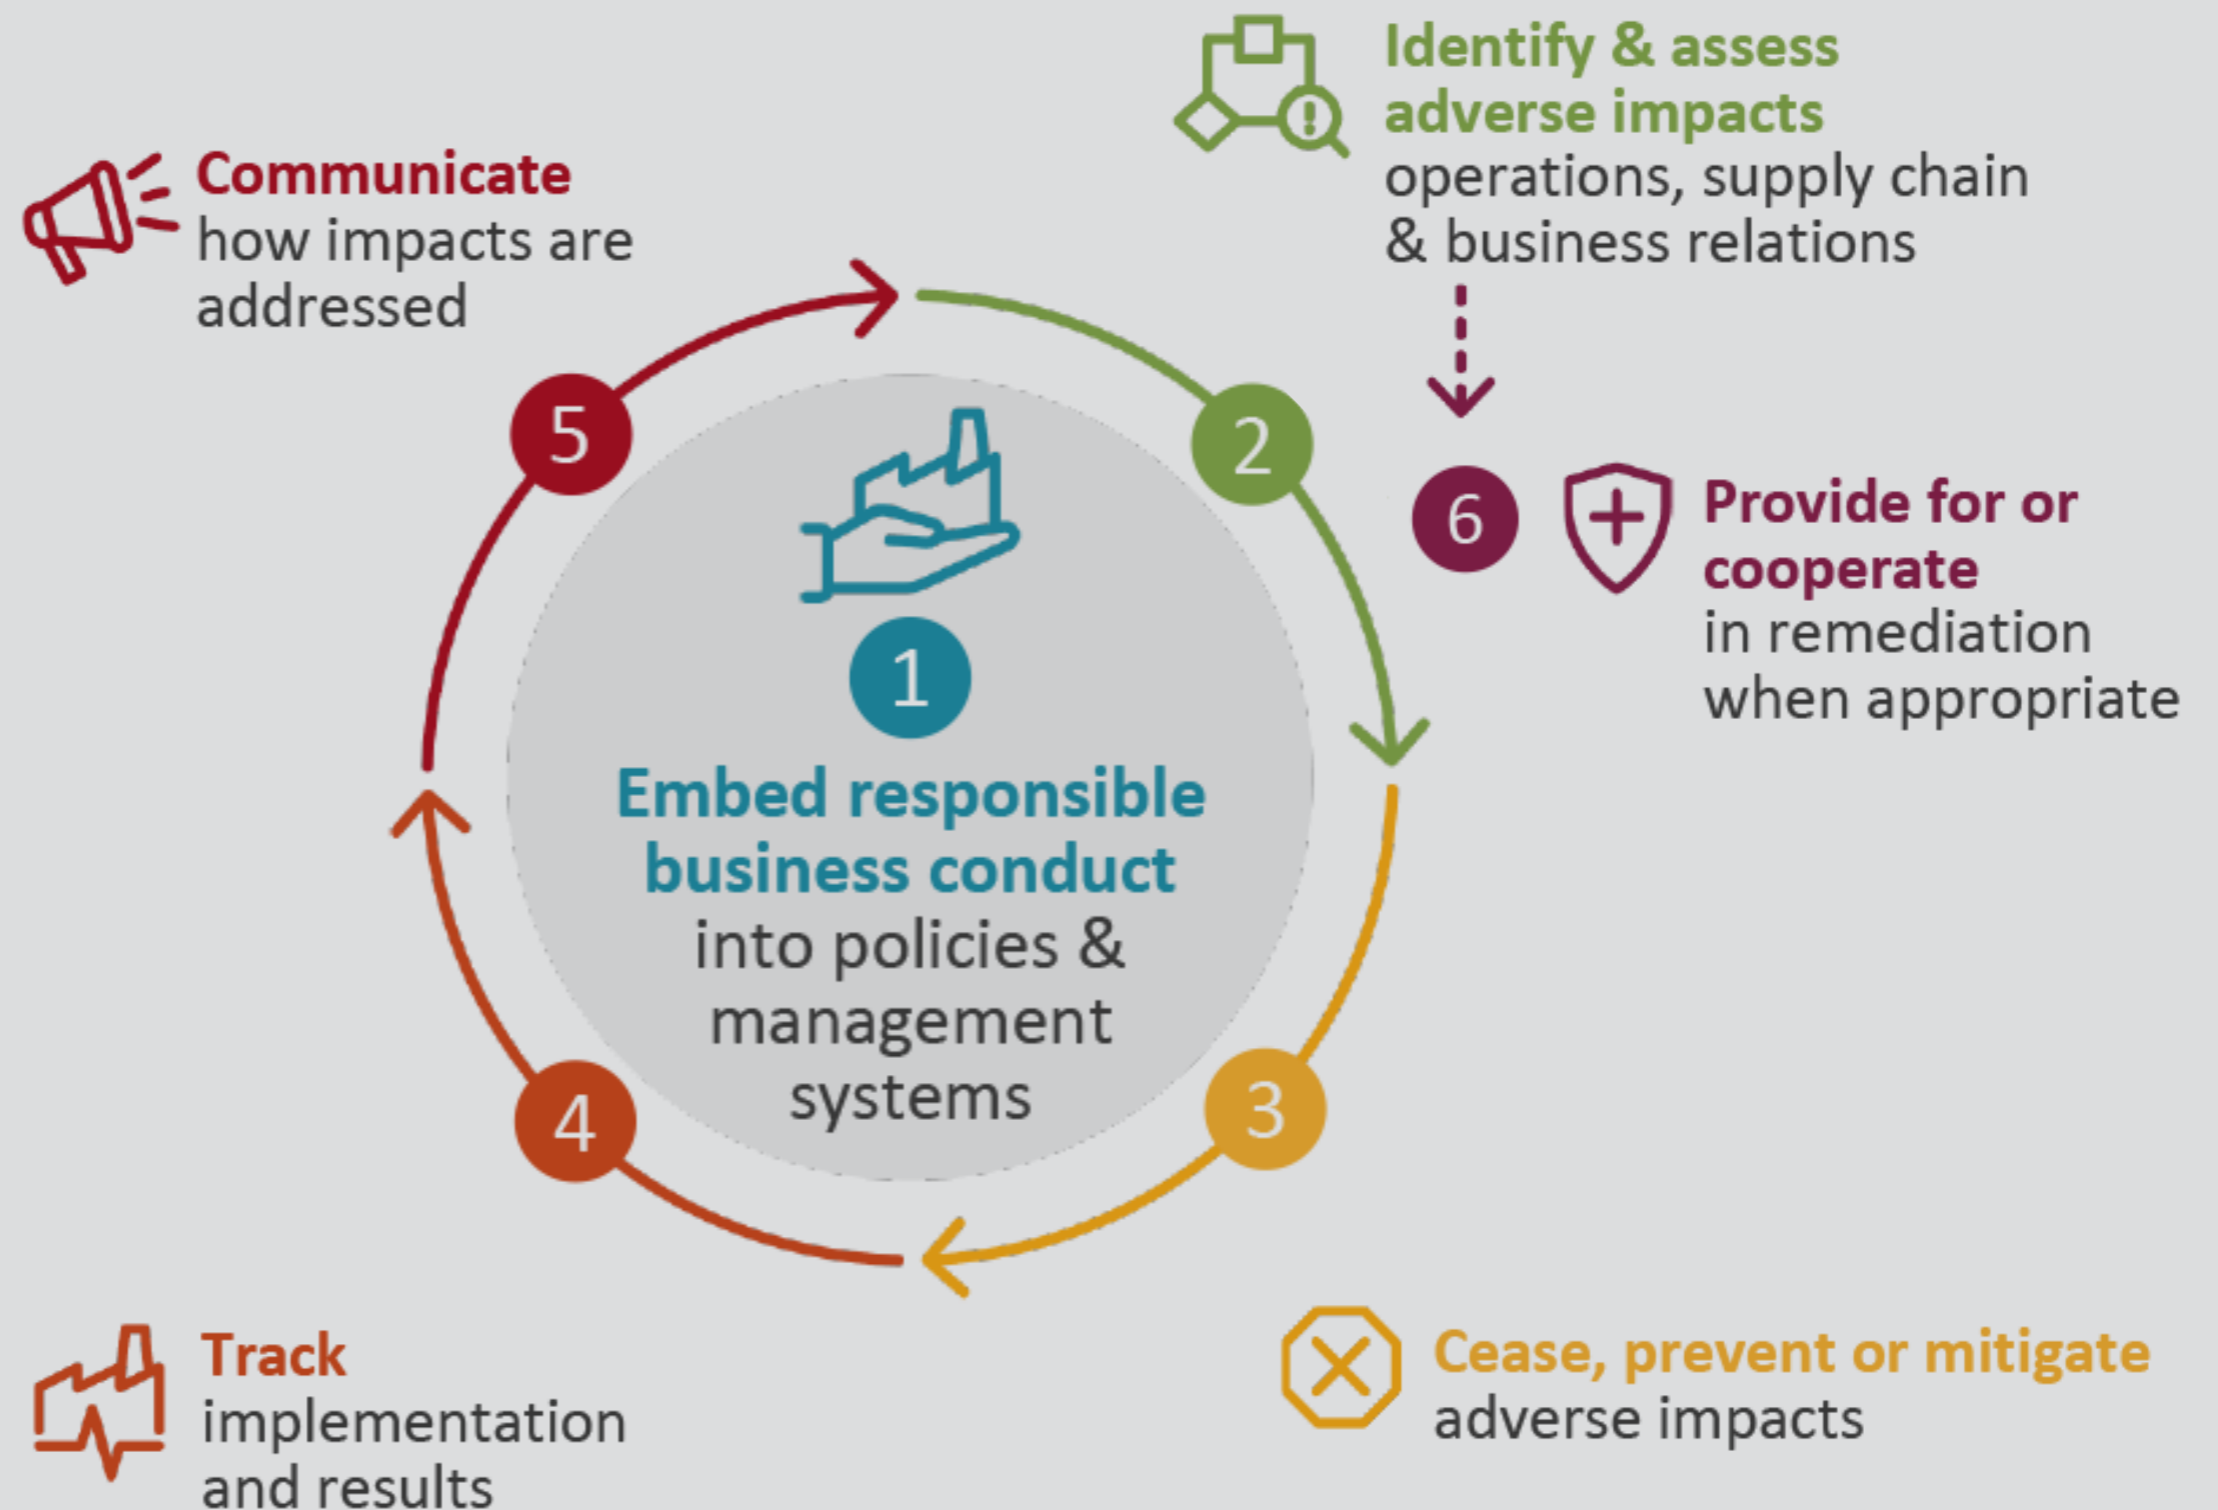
Communicate
how impacts are addressed

Identify & assess adverse impacts
operations, supply chain & business relations

5

2

6

Provide for or cooperate
in remediation when appropriate

1

Embed responsible business conduct
into policies & management systems

4

3

Track
implementation and results

Cease, prevent or mitigate
adverse impacts